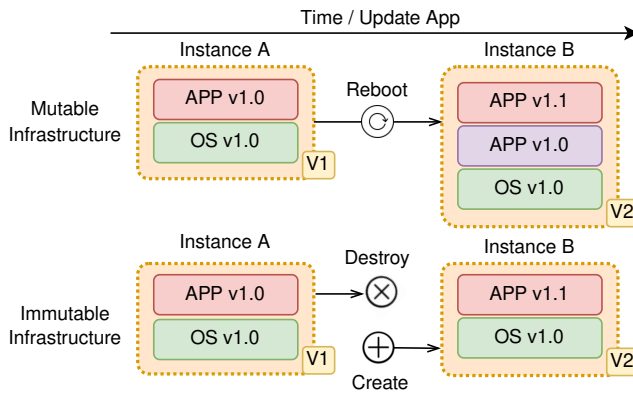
Time / Update App

Instance A

Instance B

Mutable Infrastructure

APP v1.0

OS v1.0

V1

Reboot

APP v1.1

APP v1.0

OS v1.0

V2

Instance A

Instance B

Immutable Infrastructure

APP v1.0

OS v1.0

V1

Destroy

Create

APP v1.1

OS v1.0

V2